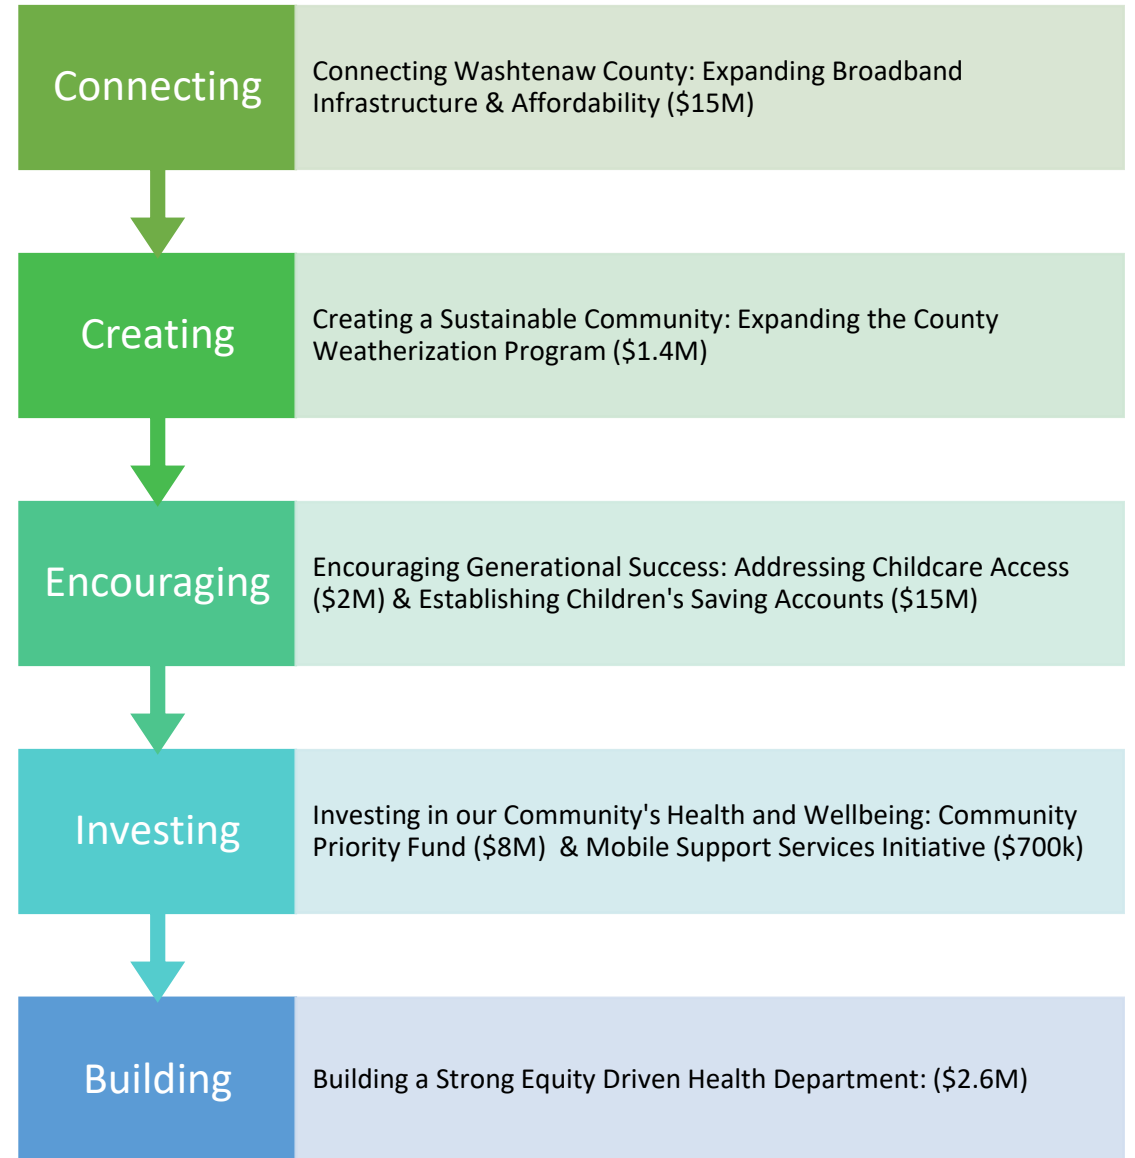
Connecting

Connecting Washtenaw County: Expanding Broadband Infrastructure & Affordability (\$15M)

Creating

Creating a Sustainable Community: Expanding the County Weatherization Program (\$1.4M)

Encouraging

Encouraging Generational Success: Addressing Childcare Access (\$2M) & Establishing Children's Saving Accounts (\$15M)

Investing

Investing in our Community's Health and Wellbeing: Community Priority Fund (\$8M) & Mobile Support Services Initiative (\$700k)

Building

Building a Strong Equity Driven Health Department: (\$2.6M)